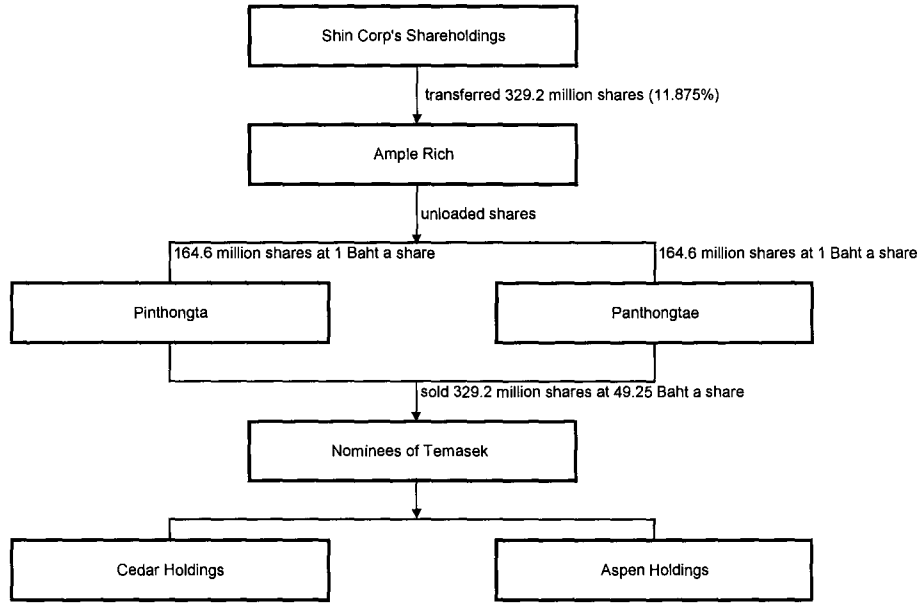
Shin Corp's Shareholdings

transferred 329.2 million shares (11.875%)

Ample Rich

unloaded shares

164.6 million shares at 1 Baht a share

164.6 million shares at 1 Baht a share

Pinthongta

Panthongtae

sold 329.2 million shares at 49.25 Baht a share

Nominees of Temasek

Cedar Holdings

Aspen Holdings